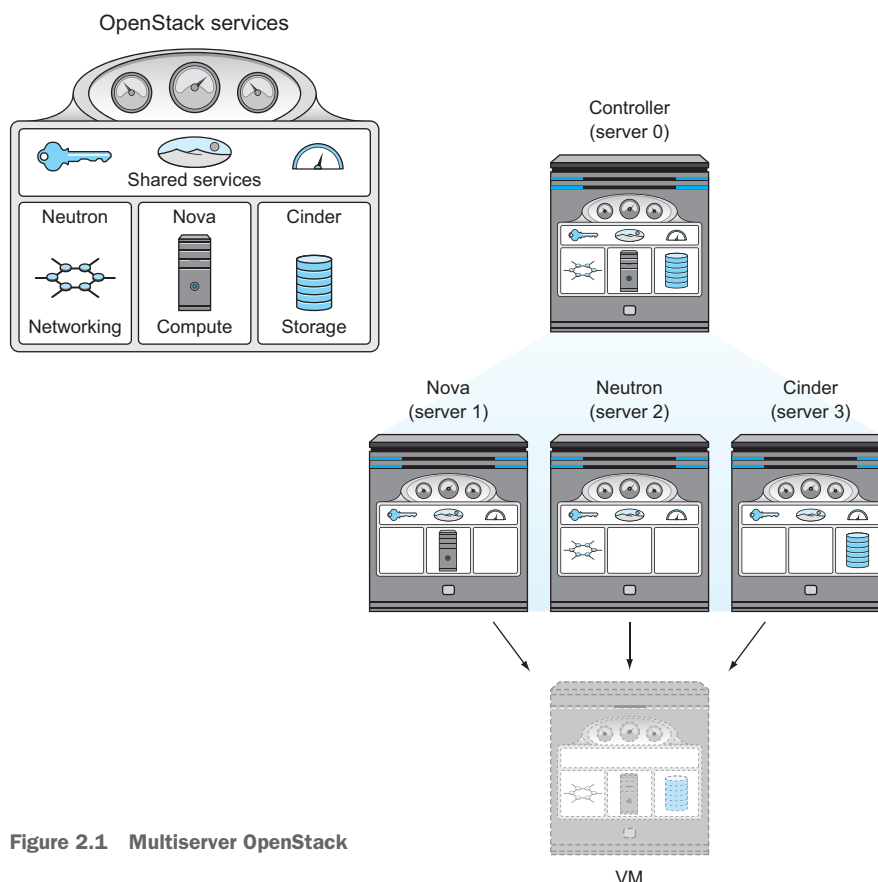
OpenStack services

Shared services

Neutron

Nova

Cinder

Networking

Compute

Storage

Controller
(server 0)

Nova
(server 1)

Neutron
(server 2)

Cinder
(server 3)

VM

Figure 2.1 Multiserver OpenStack